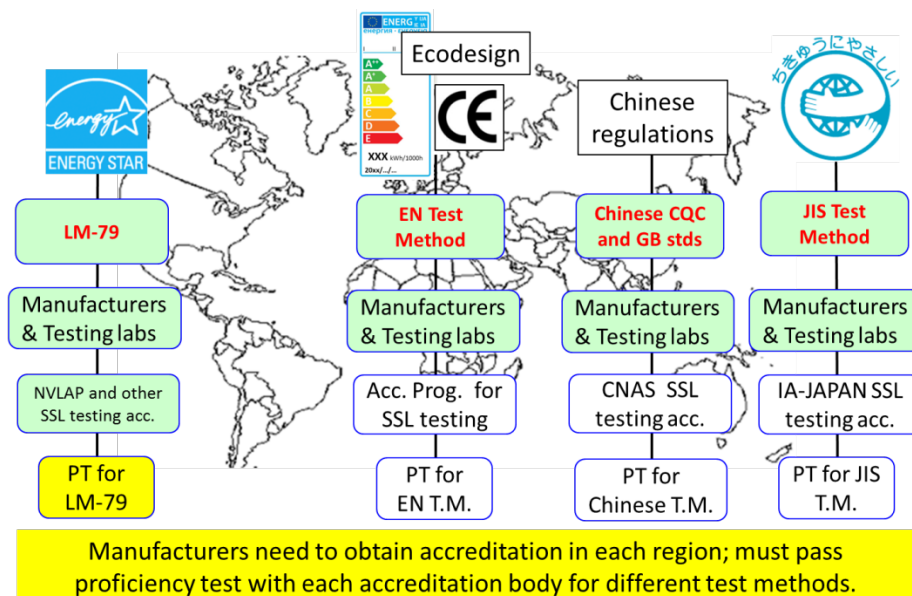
energy
ENERGY STAR

ENERG
енергия · ενέργεια
A++
A+
A
B
C
D
E
XXX kWh/1000h
20xx/.../...

Ecodesign

CE

Chinese regulations

ちきゅうにやさしい

LM-79

Manufacturers & Testing labs

NVLAP and other SSL testing acc.

PT for LM-79

EN Test Method

Manufacturers & Testing labs

Acc. Prog. for SSL testing

PT for EN T.M.

Chinese CQC and GB stds

Manufacturers & Testing labs

CNAS SSL testing acc.

PT for Chinese T.M.

JIS Test Method

Manufacturers & Testing labs

IA-JAPAN SSL testing acc.

PT for JIS T.M.

Manufacturers need to obtain accreditation in each region; must pass proficiency test with each accreditation body for different test methods.